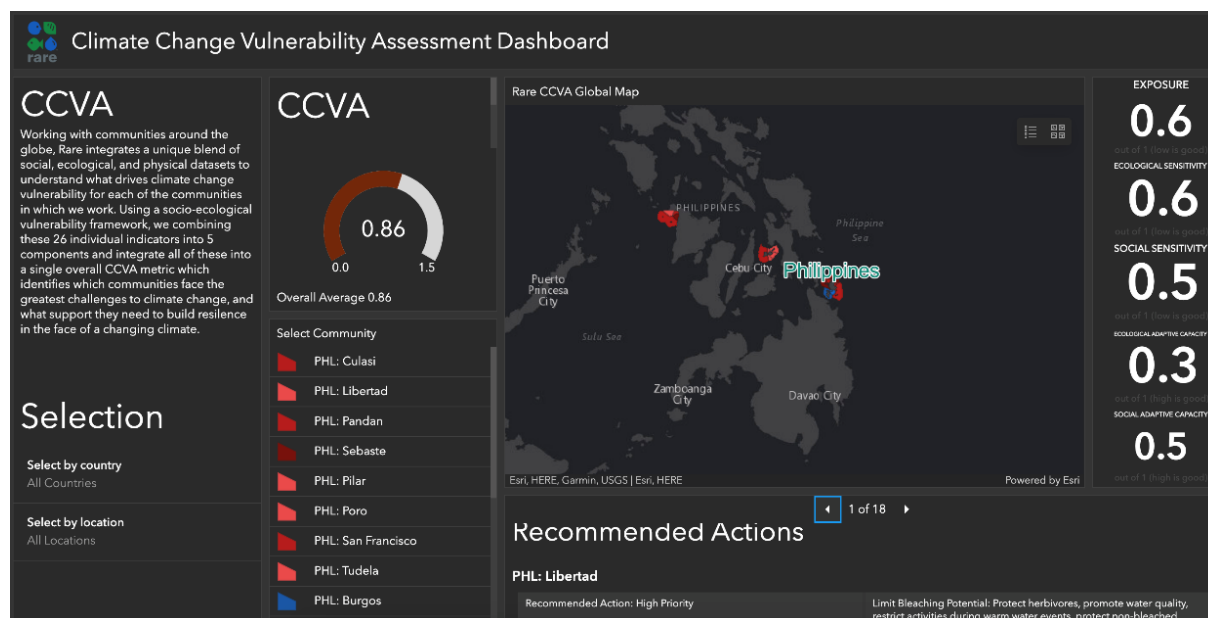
rare

Climate Change Vulnerability Assessment Dashboard

CCVA

Working with communities around the globe, Rare integrates a unique blend of social, ecological, and physical datasets to understand what drives climate change vulnerability for each of the communities in which we work. Using a socio-ecological vulnerability framework, we combining these 26 individual indicators into 5 components and integrate all of these into a single overall CCVA metric which identifies which communities face the greatest challenges to climate change, and what support they need to build resilence in the face of a changing climate.

Selection

Select by country
All Countries

Select by location
All Locations

CCVA

0.86
0.0
1.5

Overall Average 0.86

Select Community

PHL: Culasi
PHL: Libertad
PHL: Pandan
PHL: Sebaste
PHL: Pilar
PHL: Poro
PHL: San Francisco
PHL: Tudela
PHL: Burgos

Rare CCVA Global Map

PHILIPPINES
Philippine Sea
Cebu City
Philippines
Puerto Princesa City
Sulu Sea
Zamboanga City
Davao City

Esri, HERE, Garmin, USGS | Esri, HERE
Powered by Esri

1 of 18

Recommended Actions

PHL: Libertad

| Recommended Action: High Priority | Limit Bleaching Potential: Protect herbivores, promote water quality, restrict activities during warm water events, protect non-bleached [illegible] |

EXPOSURE
0.6
out of 1 (low is good)
ECOLOGICAL SENSITIVITY
0.6
out of 1 (low is good)
SOCIAL SENSITIVITY
0.5
out of 1 (low is good)
ECOLOGICAL ADAPTIVE CAPACITY
0.3
out of 1 (high is good)
SOCIAL ADAPTIVE CAPACITY
0.5
out of 1 (high is good)